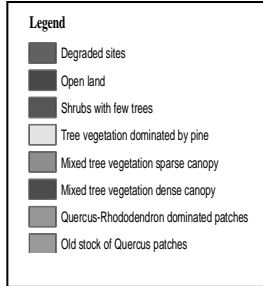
Legend

Degraded sites

Open land

Shrubs with few trees

Tree vegetation dominated by pine

Mixed tree vegetation sparse canopy

Mixed tree vegetation dense canopy

Quercus-Rhododendron dominated patches

Old stock of Quercus patches